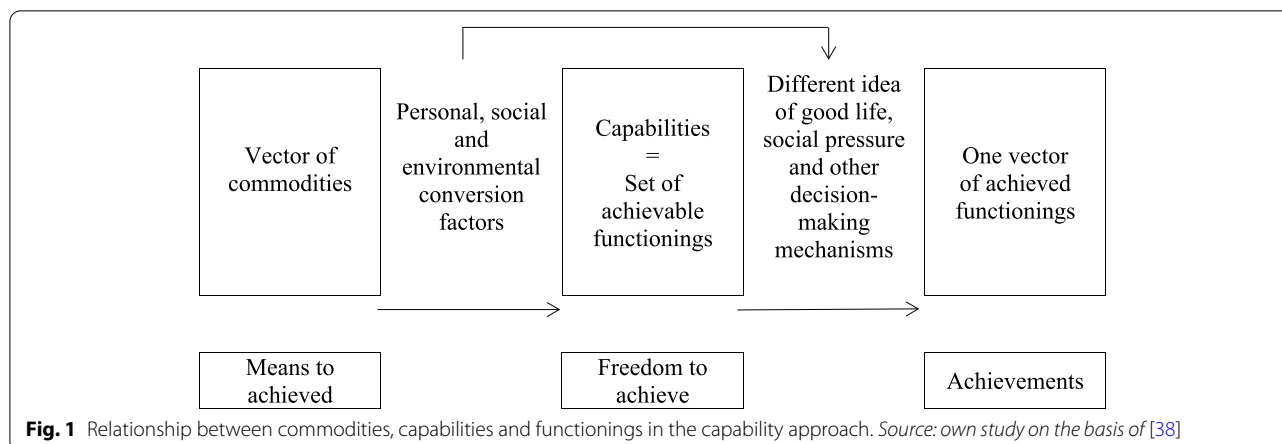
Vector of commodities

Personal, social and environmental conversion factors

Capabilities = Set of achievable functionings

Different idea of good life, social pressure and other decision-making mechanisms

One vector of achieved functionings

Means to achieved

Freedom to achieve

Achievements

**Fig. 1** Relationship between commodities, capabilities and functionings in the capability approach. *Source: own study on the basis of* [38]